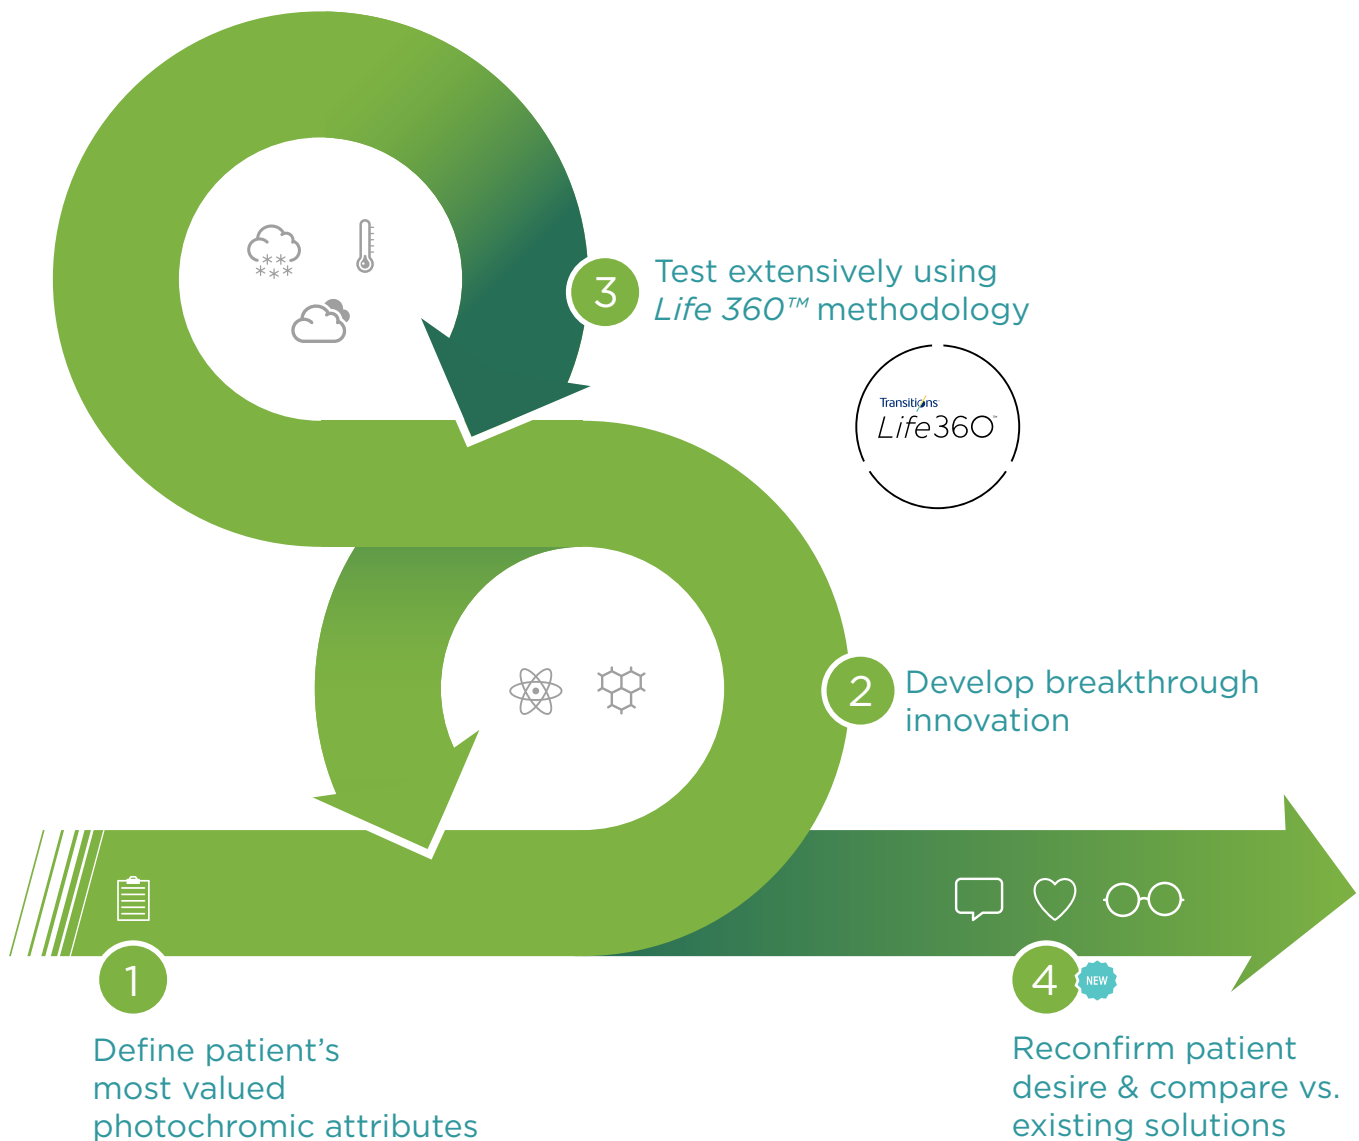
3
Test extensively using *Life 360™* methodology

Transitions
Life360

2
Develop breakthrough innovation

1
Define patient's most valued photochromic attributes

4
NEW
Reconfirm patient desire & compare vs. existing solutions